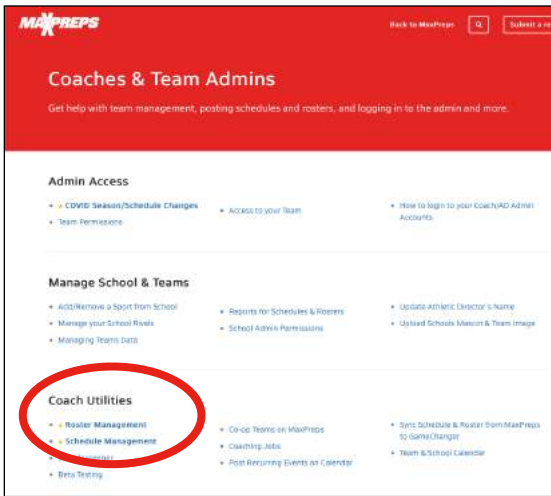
MAXPREPS

Back to MaxPreps

Submit a re

Coaches & Team Admins

Get help with team management, posting schedules and rosters, and logging in to the admin and more.

Admin Access

COVID Season/Schedule Changes

Team Permissions

Access to your Team

How to login to your Coach/AD Admin Accounts

Manage School & Teams

Add/Remove a Sport from School

Manage your School Rivals

Managing Teams Data

Reports for Schedules & Rosters

School Admin Permissions

Update Athletic Director's Name

Upload Schools Mascot & Team Image

Coach Utilities

Roster Management

Schedule Management

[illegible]

Beta Testing

Co-op Teams on MaxPreps

Coaching Jobs

Post Recurring Events on Calendar

Sync Schedule & Roster from MaxPreps to GameChanger

Team & School Calendar